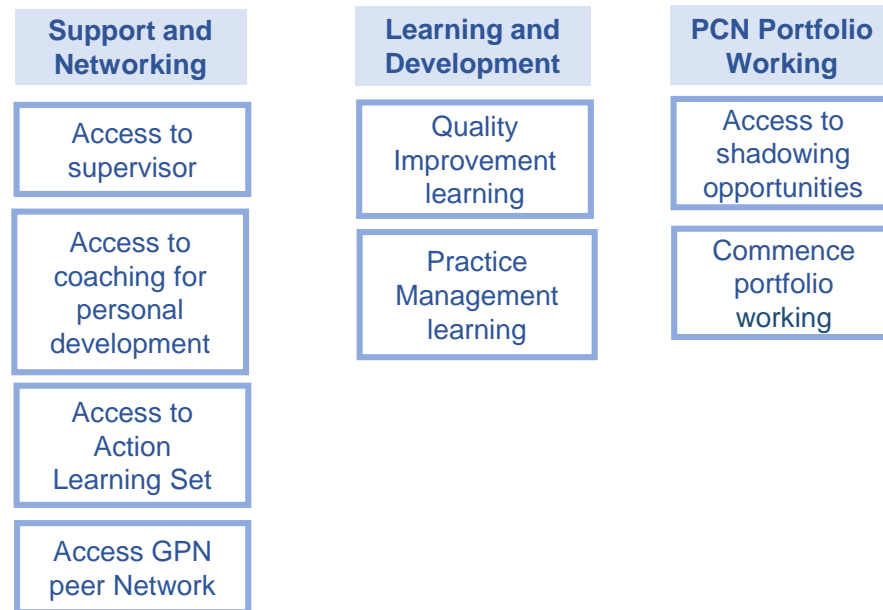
Support and Networking

Access to supervisor

Access to coaching for personal development

Access to Action Learning Set

Access GPN peer Network

Learning and Development

Quality Improvement learning

Practice Management learning

PCN Portfolio Working

Access to shadowing opportunities

Commence portfolio working